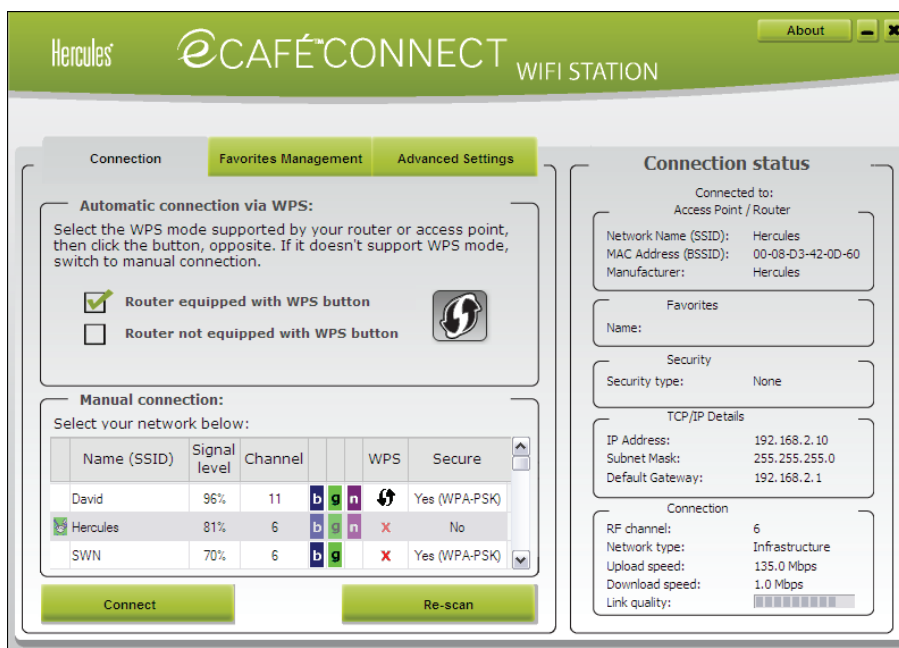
Hercules eCAFÉ™CONNECT WIFI STATION

About

Connection | Favorites Management | Advanced Settings

Automatic connection via WPS:

Select the WPS mode supported by your router or access point, then click the button, opposite. If it doesn't support WPS mode, switch to manual connection.

Router equipped with WPS button

Router not equipped with WPS button

Manual connection:

Select your network below:

| | Name (SSID) | Signal level | Channel | | | | WPS | Secure |
|---|---|---|---|---|---|---|---|---|
| | David | 96% | 11 | b | g | n | | Yes (WPA-PSK) |
| | Hercules | 81% | 6 | b | g | n | X | No |
| | SWN | 70% | 6 | b | g | | X | Yes (WPA-PSK) |

Connect

Re-scan

Connection status

Connected to:
Access Point / Router

Network Name (SSID): Hercules
MAC Address (BSSID): 00-08-D3-42-0D-60
Manufacturer: Hercules

Favorites
Name:

Security
Security type: None

TCP/IP Details
IP Address: 192.168.2.10
Subnet Mask: 255.255.255.0
Default Gateway: 192.168.2.1

Connection
RF channel: 6
Network type: Infrastructure
Upload speed: 135.0 Mbps
Download speed: 1.0 Mbps
Link quality: